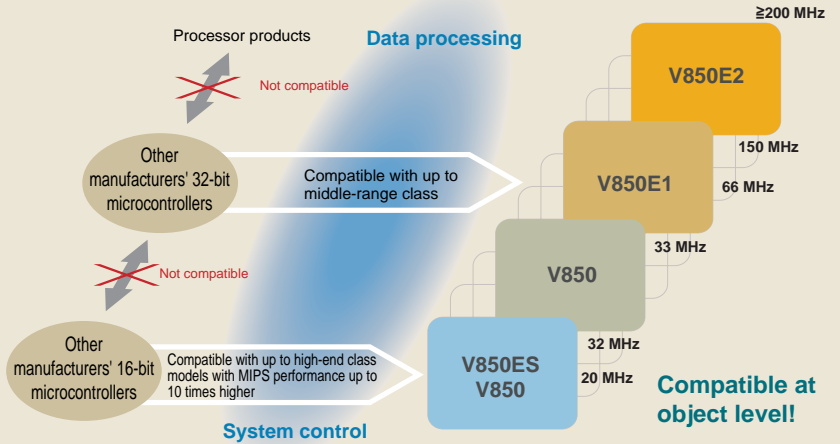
Processor products

Not compatible

Data processing

Other manufacturers' 32-bit microcontrollers

Compatible with up to middle-range class

Not compatible

Other manufacturers' 16-bit microcontrollers

Compatible with up to high-end class models with MIPS performance up to 10 times higher

System control

≧200 MHz

V850E2

150 MHz

V850E1

66 MHz

33 MHz

V850

32 MHz

V850ES
V850

20 MHz

Compatible at object level!